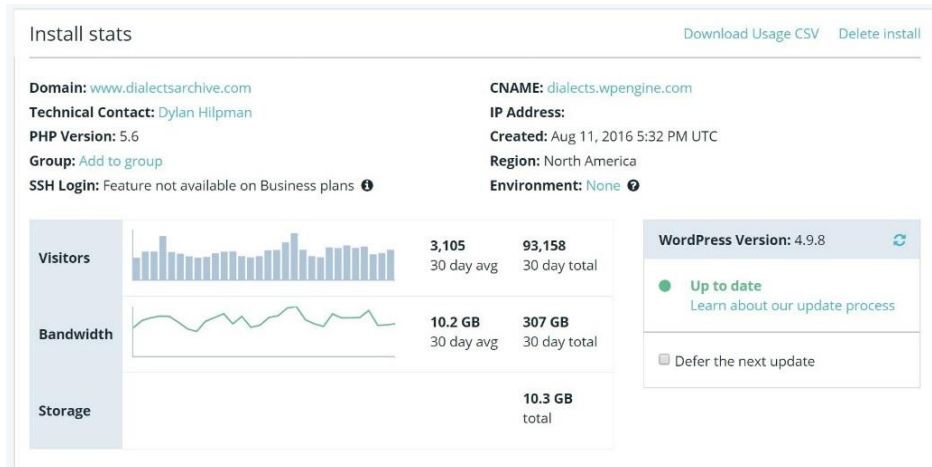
Install stats

Download Usage CSV Delete install

Domain: www.dialectsarchive.com
Technical Contact: Dylan Hilpman
PHP Version: 5.6
Group: Add to group
SSH Login: Feature not available on Business plans

CNAME: dialects.wpengine.com
IP Address:
Created: Aug 11, 2016 5:32 PM UTC
Region: North America
Environment: None

| | | | |
|---|---|---|---|
| Visitors | | 3,105 30 day avg | 93,158 30 day total |
| Bandwidth | | 10.2 GB 30 day avg | 307 GB 30 day total |
| Storage | | | 10.3 GB total |

WordPress Version: 4.9.8

Up to date
Learn about our update process

Defer the next update